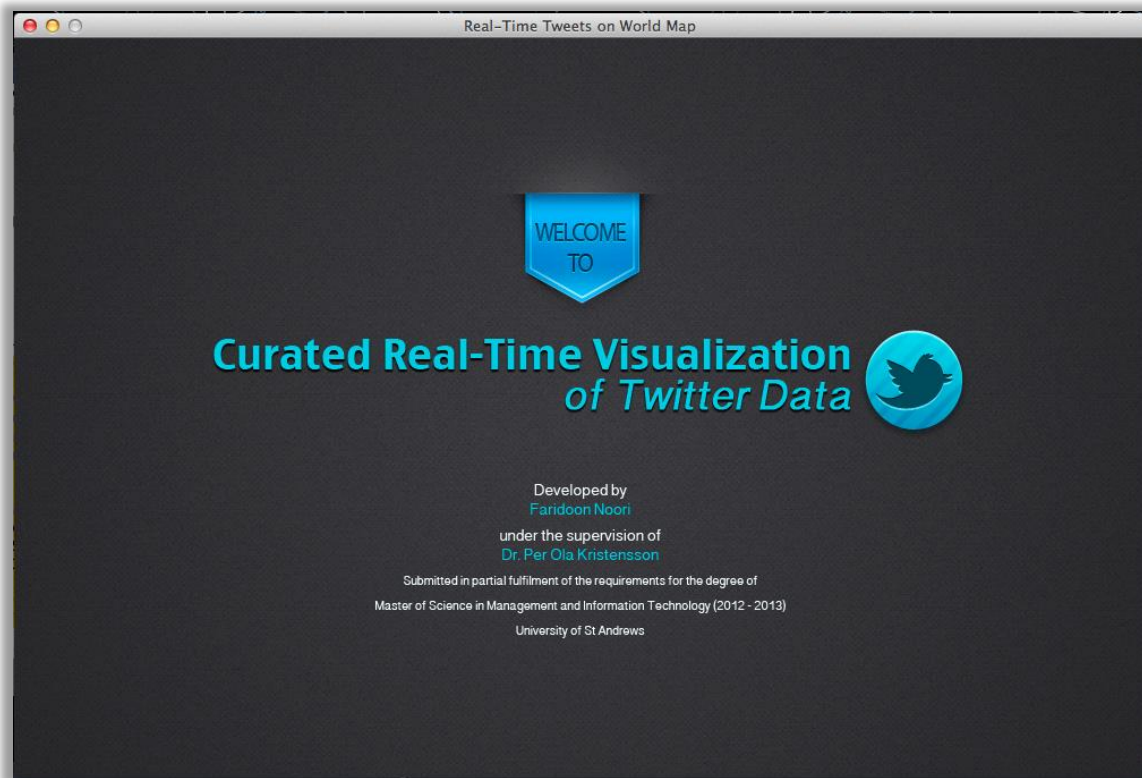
Real-Time Tweets on World Map

WELCOME TO

Curated Real-Time Visualization of Twitter Data

Developed by
Faridoon Noori
under the supervision of
Dr. Per Ola Kristensson
Submitted in partial fulfilment of the requirements for the degree of
Master of Science in Management and Information Technology (2012 - 2013)
University of St Andrews